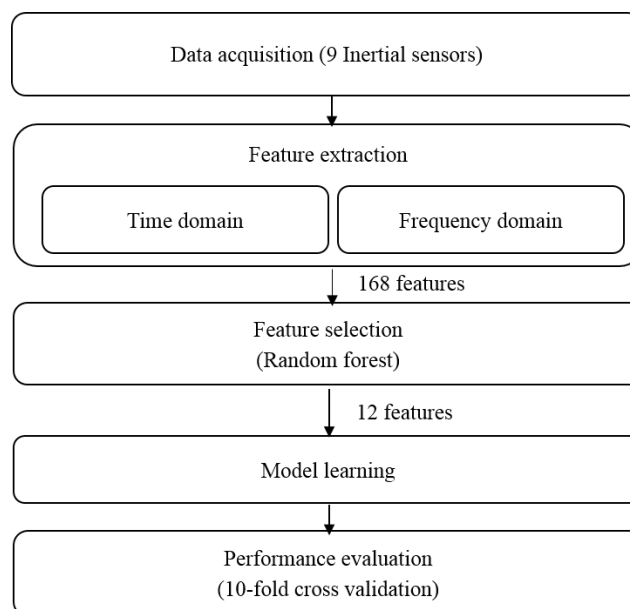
Data acquisition (9 Inertial sensors)

Feature extraction

Time domain

Frequency domain

168 features

Feature selection
(Random forest)

12 features

Model learning

Performance evaluation
(10-fold cross validation)